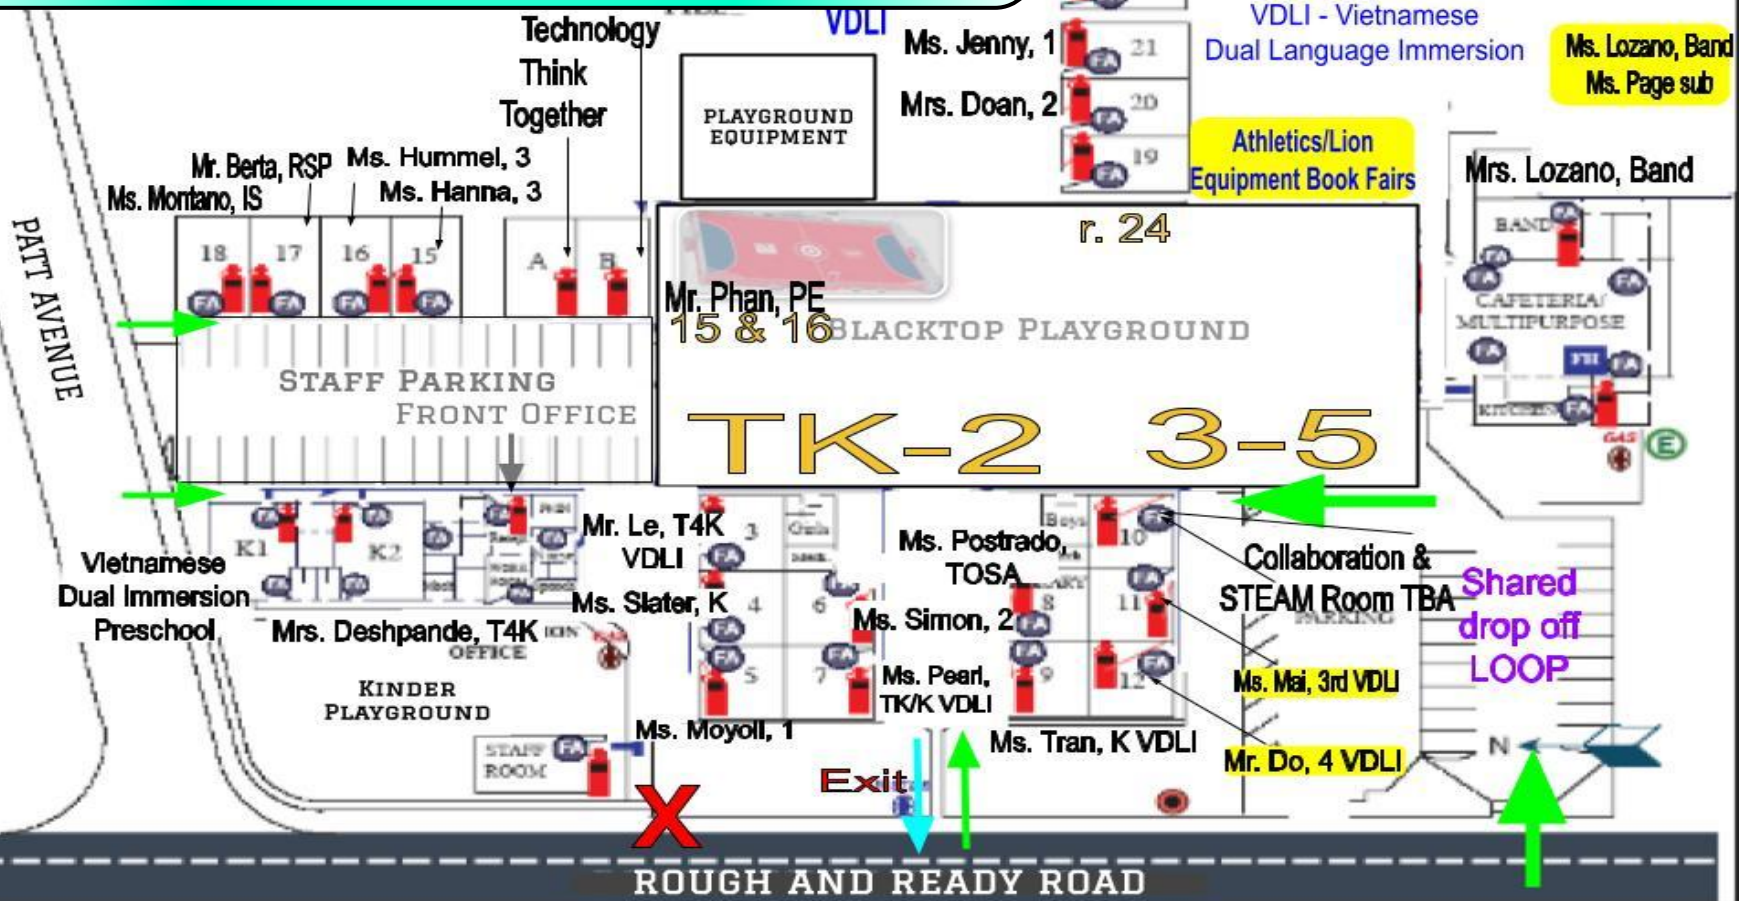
Technology
Think
Together

VDLI

Ms. Jenny, 1
Mrs. Doan, 2

21
20
19

VDLI - Vietnamese
Dual Language Immersion

Ms. Lozano, Band
Ms. Page sub

PLAYGROUND EQUIPMENT

Athletics/Lion
Equipment Book Fairs

Mrs. Lozano, Band

Mr. Berta, RSP
Ms. Montano, IS
Ms. Hummel, 3
Ms. Hanna, 3

18 17 16 15
A B

r. 24

BAND

PATT AVENUE

Mr. Phan, PE
15 & 16
BLACKTOP PLAYGROUND

CAFETERIA/
MULTIPURPOSE

STAFF PARKING
FRONT OFFICE

TK-2 3-5

KITCHEN

K1 K2

Mr. Le, T4K
VDLI

3
4
6
5
7

Ms. Postrado,
TOSA

10
8
11
9
12

Collaboration &
STEAM Room TBA

Shared
drop off
LOOP

Vietnamese
Dual Immersion
Preschool

Ms. Slater, K
Mrs. Deshpande, T4K
Ms. Simon, 2
Ms. Pearl,
TK/K VDLI

OFFICE

PARKING

Ms. Mai, 3rd VDLI

KINDER
PLAYGROUND

Ms. Moyoll, 1

STAFF ROOM

Exit

Ms. Tran, K VDLI

Mr. Do, 4 VDLI

N

ROUGH AND READY ROAD